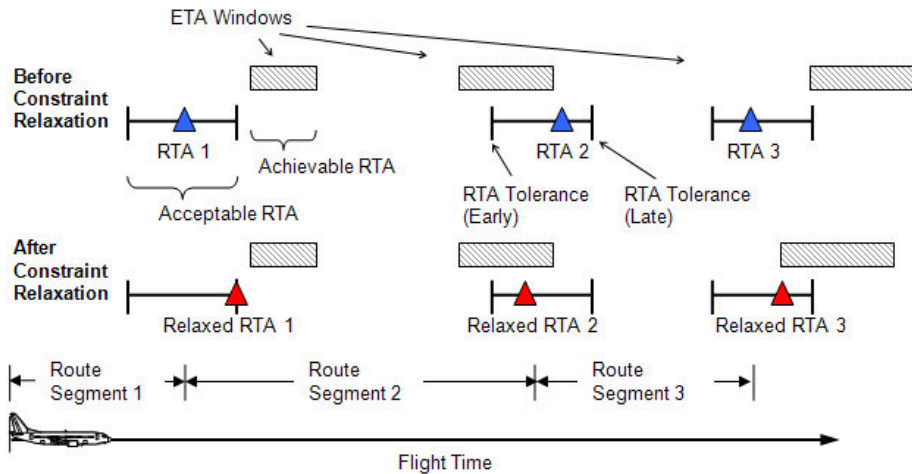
ETA Windows

Before Constraint Relaxation

RTA 1

Achievable RTA

Acceptable RTA

RTA 2

RTA Tolerance (Early)

RTA Tolerance (Late)

RTA 3

After Constraint Relaxation

Relaxed RTA 1

Relaxed RTA 2

Relaxed RTA 3

Route Segment 1

Route Segment 2

Route Segment 3

Flight Time